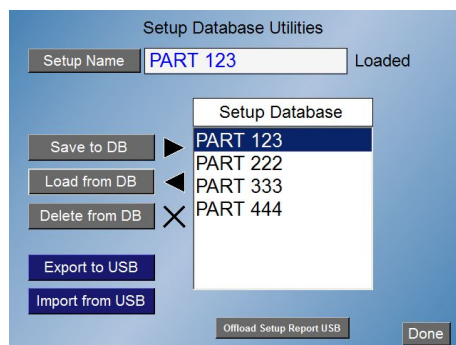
Setup Database Utilities

Setup Name PART 123 Loaded

Setup Database

Save to DB

Load from DB

Delete from DB

PART 123
PART 222
PART 333
PART 444

Export to USB

Import from USB

Offload Setup Report USB

Done